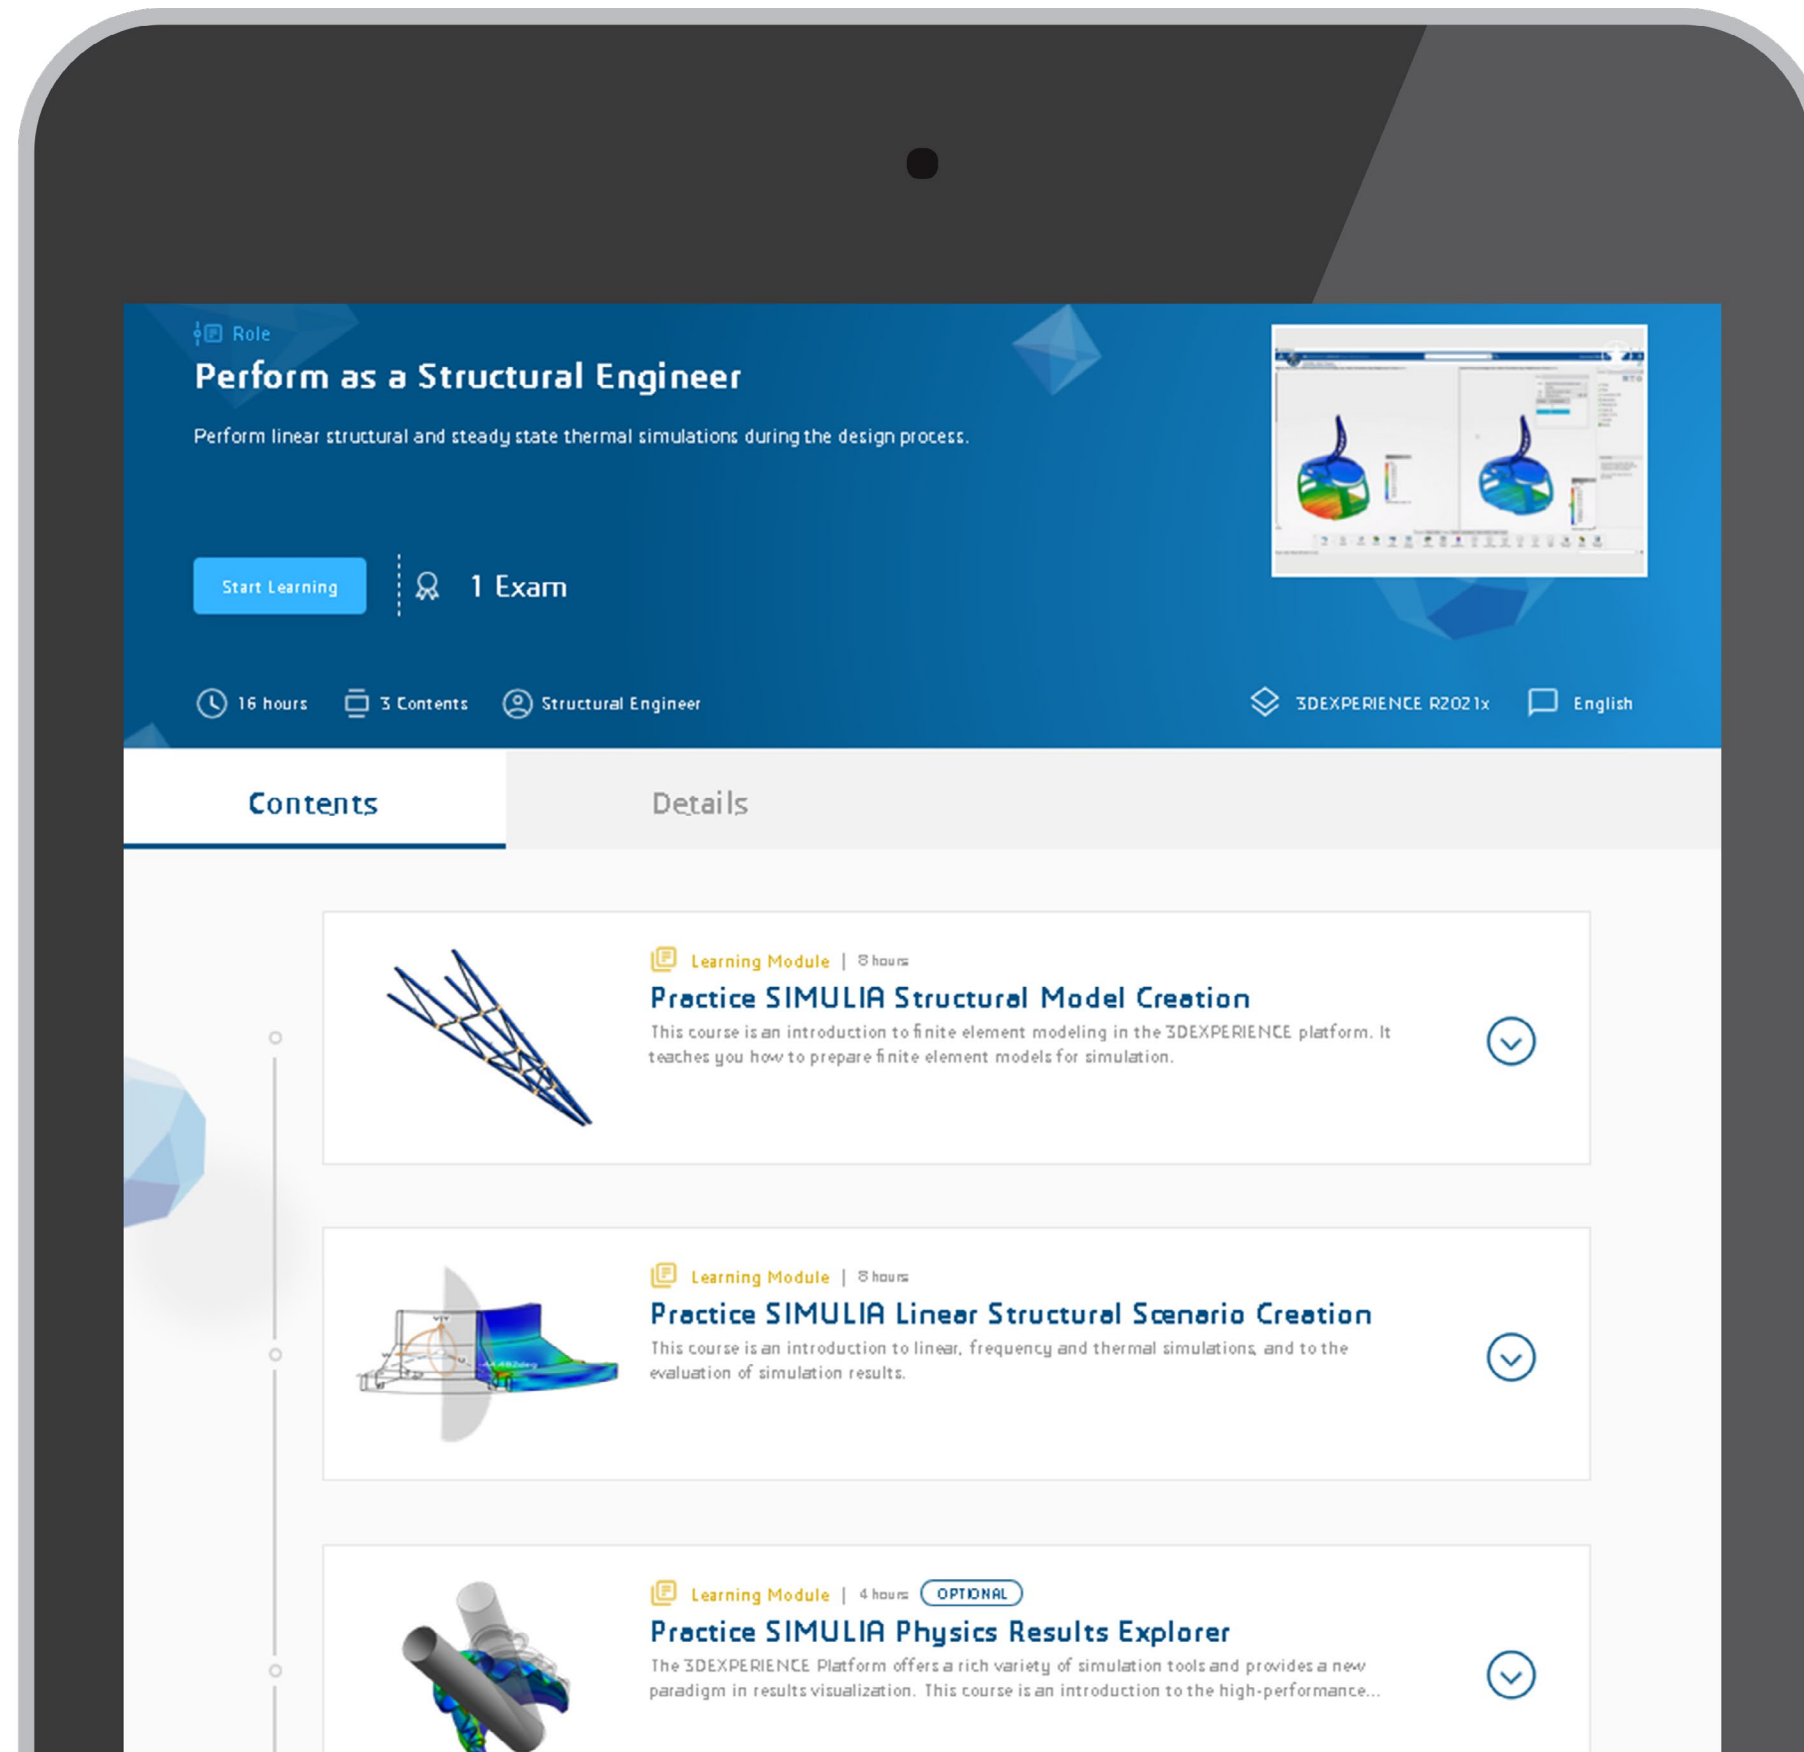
Role

Perform as a Structural Engineer

Perform linear structural and steady state thermal simulations during the design process.

Start Learning

1 Exam

16 hours 3 Contents Structural Engineer

3DEXPERIENCE R2021x English

Contents

Details

Learning Module | 8 hours

Practice SIMULIA Structural Model Creation

This course is an introduction to finite element modeling in the 3DEXPERIENCE platform. It teaches you how to prepare finite element models for simulation.

Learning Module | 8 hours

Practice SIMULIA Linear Structural Scenario Creation

This course is an introduction to linear, frequency and thermal simulations, and to the evaluation of simulation results.

Learning Module | 4 hours OPTIONAL

Practice SIMULIA Physics Results Explorer

The 3DEXPERIENCE Platform offers a rich variety of simulation tools and provides a new paradigm in results visualization. This course is an introduction to the high-performance...